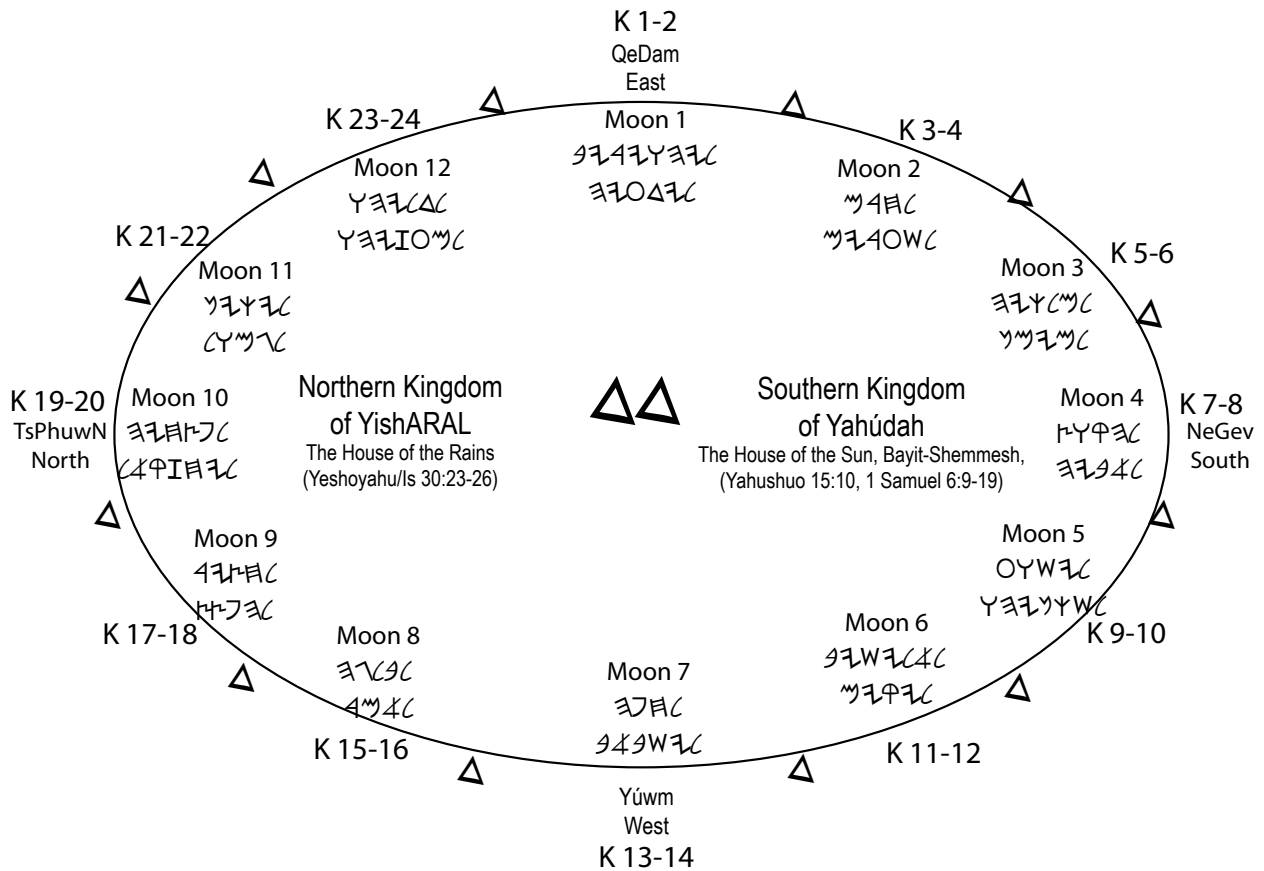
K 1-2
QeDam
East

K 23-24

K 3-4

Moon 1
𐤋𐤉𐤄𐤅𐤄𐤉𐤁
𐤋𐤉𐤃𐤏𐤉𐤄

Moon 12
𐤋𐤃𐤋𐤉𐤄𐤅
𐤋𐤌𐤏𐤆𐤉𐤄𐤅

Moon 2
𐤋𐤇𐤃𐤌
𐤋𐤔𐤏𐤃𐤉𐤌

K 21-22

K 5-6

Moon 11
𐤋𐤉𐤅𐤉𐤍
𐤋𐤎𐤌𐤅𐤋

Moon 3
𐤋𐤌𐤋𐤅𐤉𐤄
𐤋𐤌𐤉𐤌𐤍

K 19-20
TsPhuwN
North

Moon 10
𐤋𐤎𐤇𐤍𐤉𐤄
𐤋𐤉𐤇𐤆𐤒𐤀𐤋

Northern Kingdom of YishARAL
The House of the Rains
(Yeshoyahu/Is 30:23-26)

Southern Kingdom of Yahúdah
The House of the Sun, Bayit-Shemmesh,
(Yahushuo 15:10, 1 Samuel 6:9-19)

Moon 4
𐤋𐤄𐤒𐤅𐤍
𐤋𐤃𐤁𐤉𐤄

K 7-8
NeGev
South

Moon 9
𐤋𐤇𐤍𐤉𐤃
𐤋𐤄𐤎𐤍

Moon 5
𐤋𐤉𐤔𐤅𐤏
𐤋𐤔𐤅𐤍𐤉𐤄𐤅

K 17-18

Moon 8
𐤋𐤁𐤋𐤄
𐤋𐤀𐤌𐤃

Moon 6
𐤋𐤀𐤋𐤉𐤔𐤉𐤁
𐤋𐤉𐤒𐤉𐤌

K 9-10

Moon 7
𐤋𐤇𐤎𐤄
𐤋𐤉𐤔𐤁𐤀𐤁

K 15-16

K 11-12

Yúwm
West
K 13-14